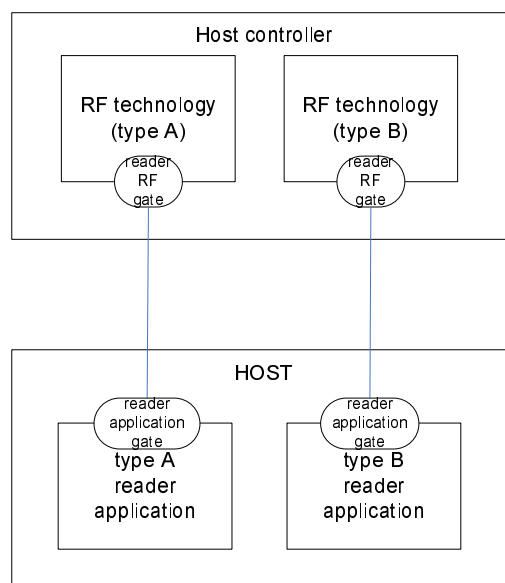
Host controller

RF technology (type A)

reader RF gate

RF technology (type B)

reader RF gate

HOST

reader application gate

type A reader application

reader application gate

type B reader application